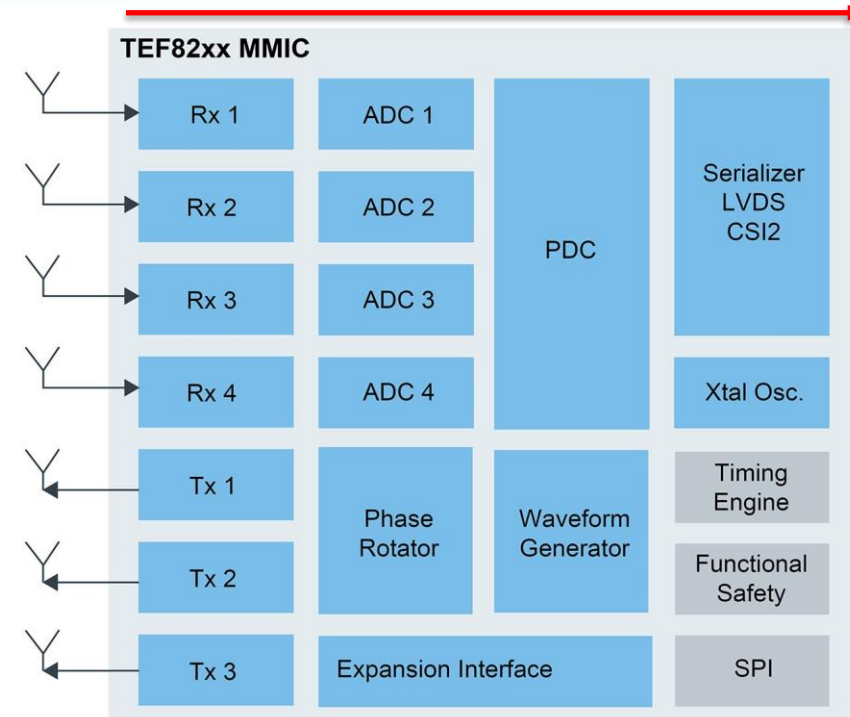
TEF82xx MMIC

Rx 1

ADC 1

PDC

Serializer LVDS CSI2

Rx 2

ADC 2

Rx 3

ADC 3

Rx 4

ADC 4

Xtal Osc.

Tx 1

Phase Rotator

Waveform Generator

Timing Engine

Tx 2

Functional Safety

Tx 3

Expansion Interface

SPI